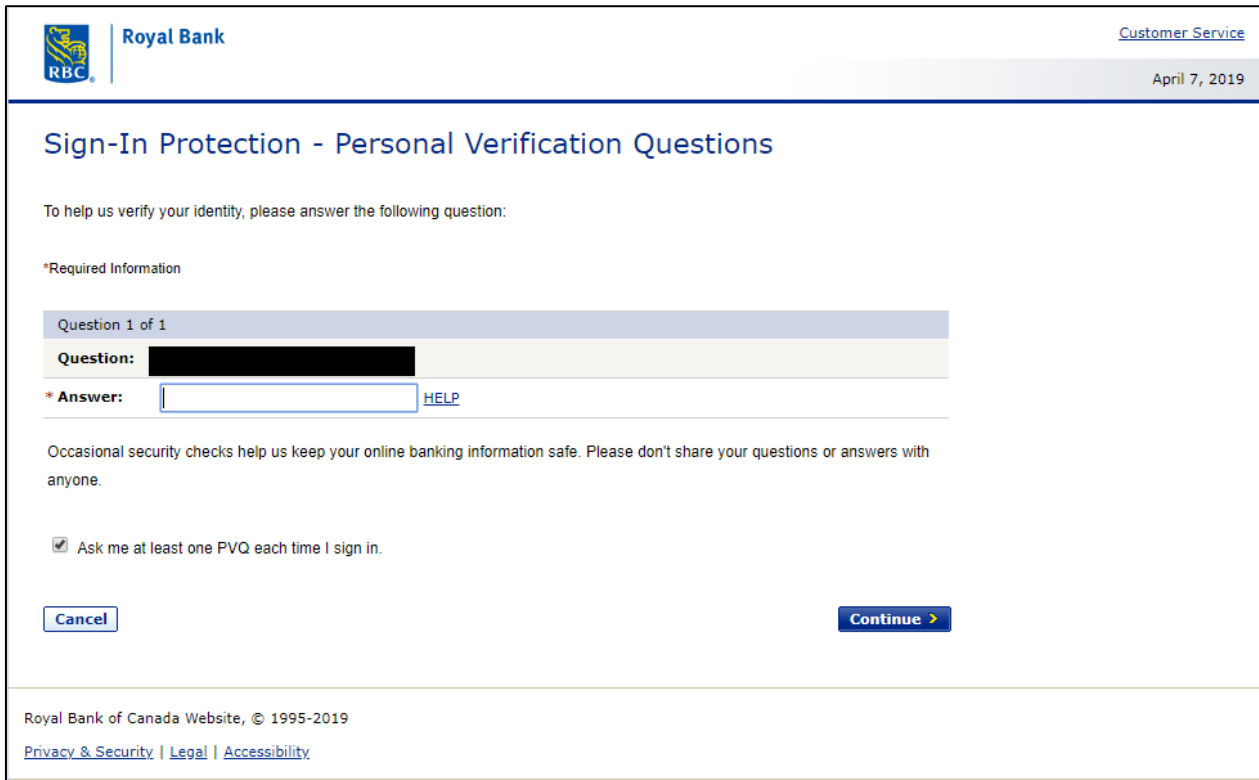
RBC Royal Bank

Customer Service

April 7, 2019

Sign-In Protection - Personal Verification Questions

To help us verify your identity, please answer the following question:

*Required Information

Question 1 of 1

Question:

* Answer: HELP

Occasional security checks help us keep your online banking information safe. Please don't share your questions or answers with anyone.

Ask me at least one PVQ each time I sign in.

Cancel

Continue >

Royal Bank of Canada Website, © 1995-2019

Privacy & Security | Legal | Accessibility